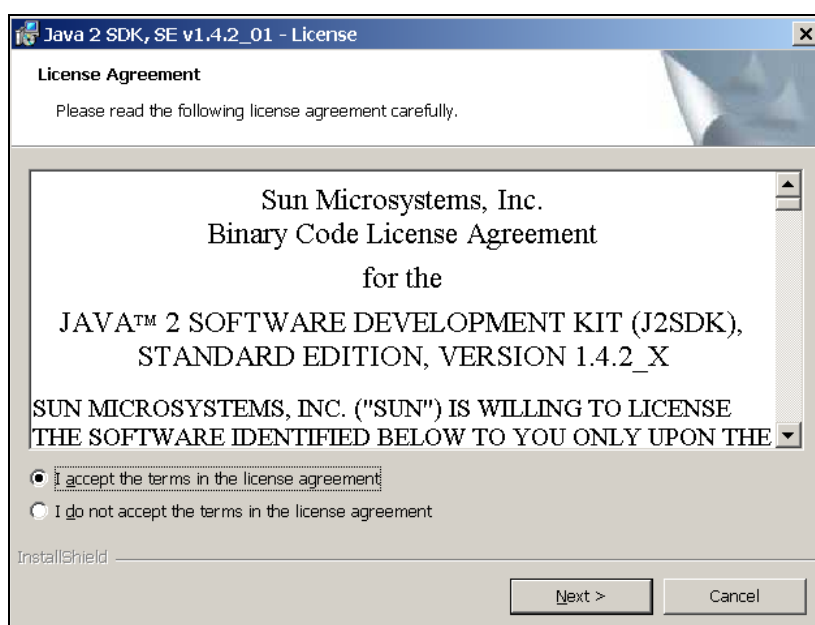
Java 2 SDK, SE v1.4.2_01 - License

License Agreement

Please read the following license agreement carefully.

Sun Microsystems, Inc.
Binary Code License Agreement

for the

JAVA™ 2 SOFTWARE DEVELOPMENT KIT (J2SDK), STANDARD EDITION, VERSION 1.4.2_X

SUN MICROSYSTEMS, INC. ("SUN") IS WILLING TO LICENSE THE SOFTWARE IDENTIFIED BELOW TO YOU ONLY UPON THE

I accept the terms in the license agreement

I do not accept the terms in the license agreement

InstallShield

Next >

Cancel